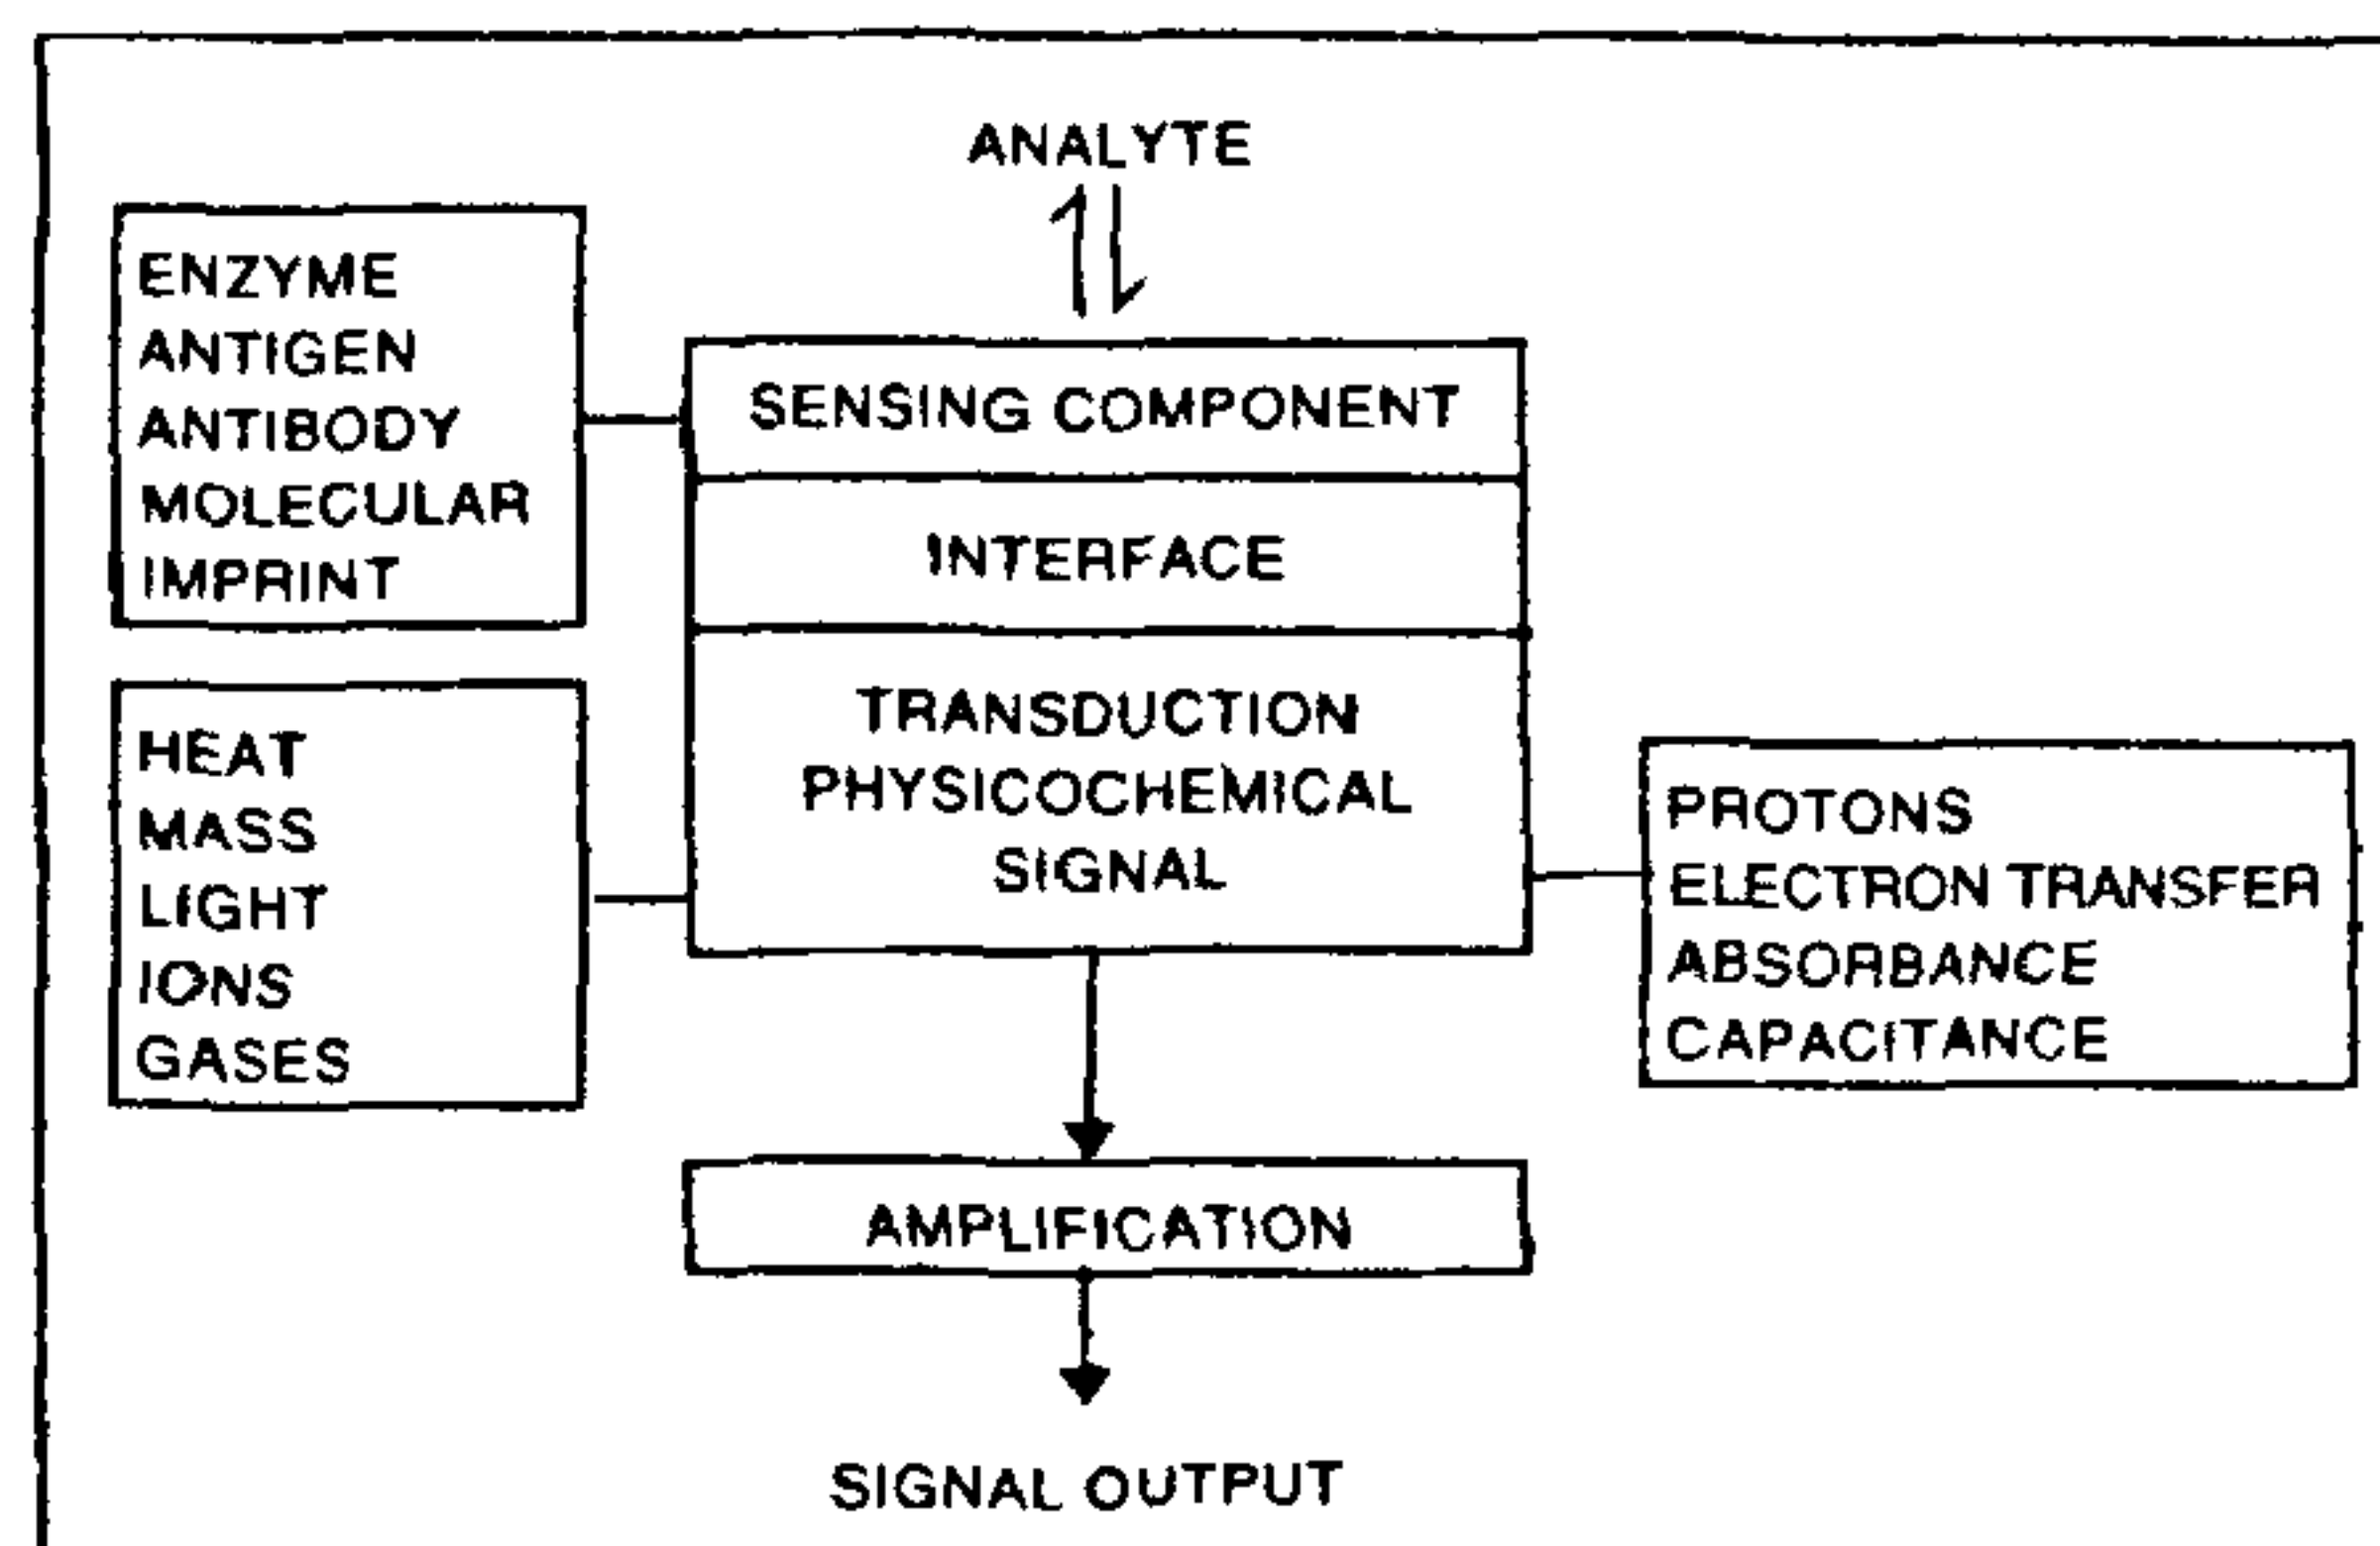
ANALYTE

ENZYME
ANTIGEN
ANTIBODY
MOLECULAR
IMPRINT

SENSING COMPONENT

INTERFACE

TRANSDUCTION
PHYSICOCHEMICAL
SIGNAL

HEAT
MASS
LIGHT
IONS
GASES

PROTONS
ELECTRON TRANSFER
ABSORBANCE
CAPACITANCE

AMPLIFICATION

SIGNAL OUTPUT